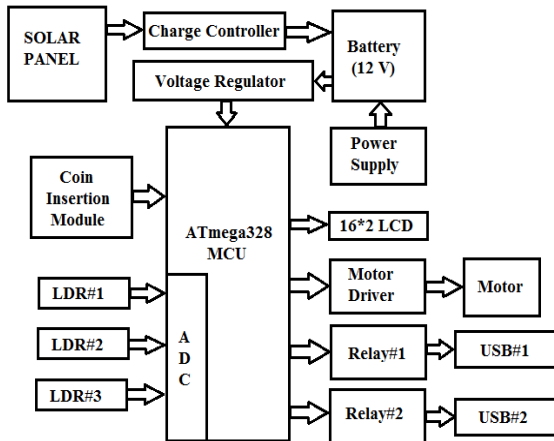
SOLAR PANEL

Charge Controller

Battery (12 V)

Voltage Regulator

Power Supply

Coin Insertion Module

ATmega328 MCU

16*2 LCD

Motor Driver

Motor

LDR#1

LDR#2

LDR#3

A D C

Relay#1

USB#1

Relay#2

USB#2